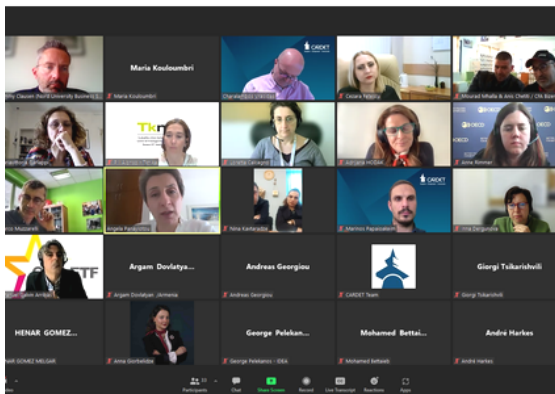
Clausen (Nord University Business S... | Maria Kouloumbri | Maria Kouloumbri | CARDET | Charalambos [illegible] | Desara Peleshaj | Mourad Mhalla & Anis Cheikh / CFA Bizerte

Tk | Lorella Carragni | Adriana HODAK | OECD | Anna Rimmer

Angela Pantazotou | Nina Kavtaradze | CARDET | Marinos Papacostas | Irina Dergunova

Argam Dovlatya... | Argam Dovlatyan_Armenia | Andreas Georgiou | Andreas Georgiou | CARDET Team | Giorgi Tsikarishvili | Giorgi Tsikarishvili

HENAR GOMEZ ... | HENAR GOMEZ MELGAR | Anna Gorbatiuka | George Pelekan... | George Pelekanos - IDEA | Mohamed Bettai... | Mohamed Bettaieb | André Harkes | André Harkes

Participants | Chat | Share Screen | Record | Live Transcript | Reactions | Apps